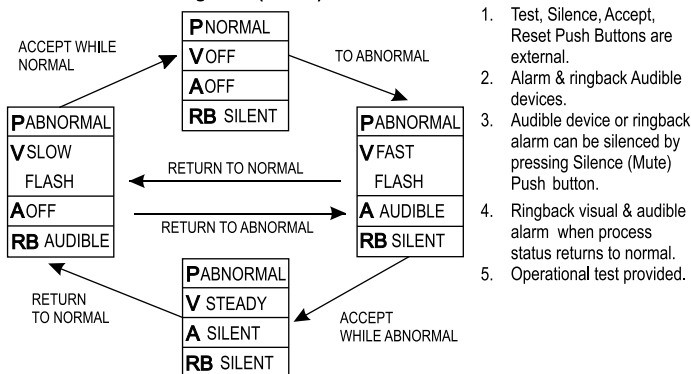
| PNORMAL |
|---|
| VOFF |
| AOFF |
| RB SILENT |

ACCEPT WHILE NORMAL

TO ABNORMAL

| PABNORMAL |
|---|
| VSLOW FLASH |
| AOFF |
| RB AUDIBLE |

RETURN TO NORMAL

RETURN TO ABNORMAL

| PABNORMAL |
|---|
| VFAST FLASH |
| A AUDIBLE |
| RB SILENT |

RETURN TO NORMAL

| PABNORMAL |
|---|
| V STEADY |
| A SILENT |
| RB SILENT |

ACCEPT WHILE ABNORMAL

1. Test, Silence, Accept, Reset Push Buttons are external.
2. Alarm & ringback Audible devices.
3. Audible device or ringback alarm can be silenced by pressing Silence (Mute) Push button.
4. Ringback visual & audible alarm when process status returns to normal.
5. Operational test provided.